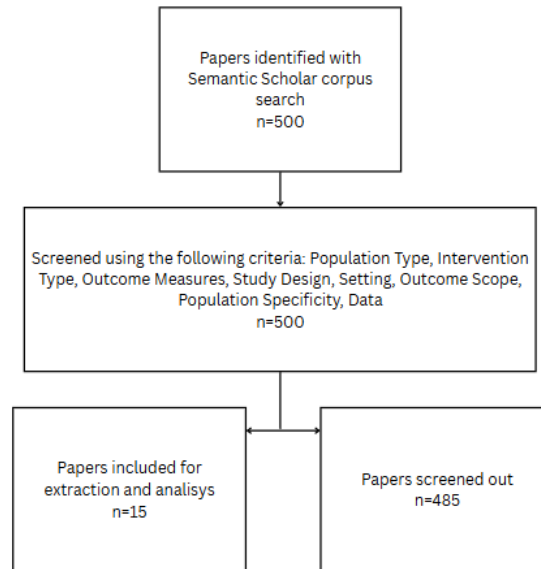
Papers identified with Semantic Scholar corpus search
n=500

Screened using the following criteria: Population Type, Intervention Type, Outcome Measures, Study Design, Setting, Outcome Scope, Population Specificity, Data
n=500

Papers included for extraction and analisys
n=15

Papers screened out
n=485